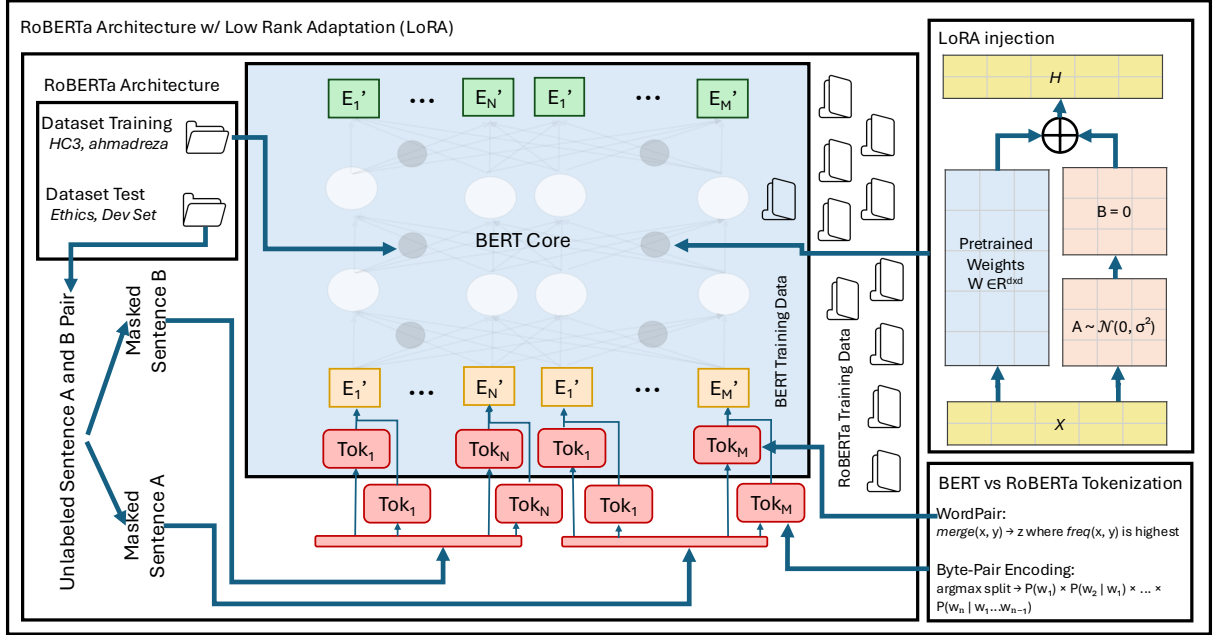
RoBERTa Architecture w/ Low Rank Adaptation (LoRA)

RoBERTa Architecture

Dataset Training
HC3, ahmadreza

Dataset Test
Ethics, Dev Set

$E_1$' … $E_N$' $E_1$' … $E_M$'

BERT Core

$E_1$' … $E_N$' $E_1$' … $E_M$'

$Tok_1$ $Tok_N$ $Tok_1$ $Tok_M$

$Tok_1$ $Tok_N$ $Tok_1$ $Tok_M$

BERT Training Data

RoBERTa Training Data

Unlabeled Sentence A and B Pair

Masked Sentence B

Masked Sentence A

LoRA injection

$H$

Pretrained Weights $W \in R^{dxd}$

B = 0

$A \sim \mathcal{N}(0, \sigma^2)$

$X$

BERT vs RoBERTa Tokenization

WordPair:
$merge(x, y) \rightarrow z$ where $freq(x, y)$ is highest

Byte-Pair Encoding:
argmax split → $P(w_1) \times P(w_2 \mid w_1) \times \ldots \times P(w_n \mid w_1 \ldots w_{n-1})$